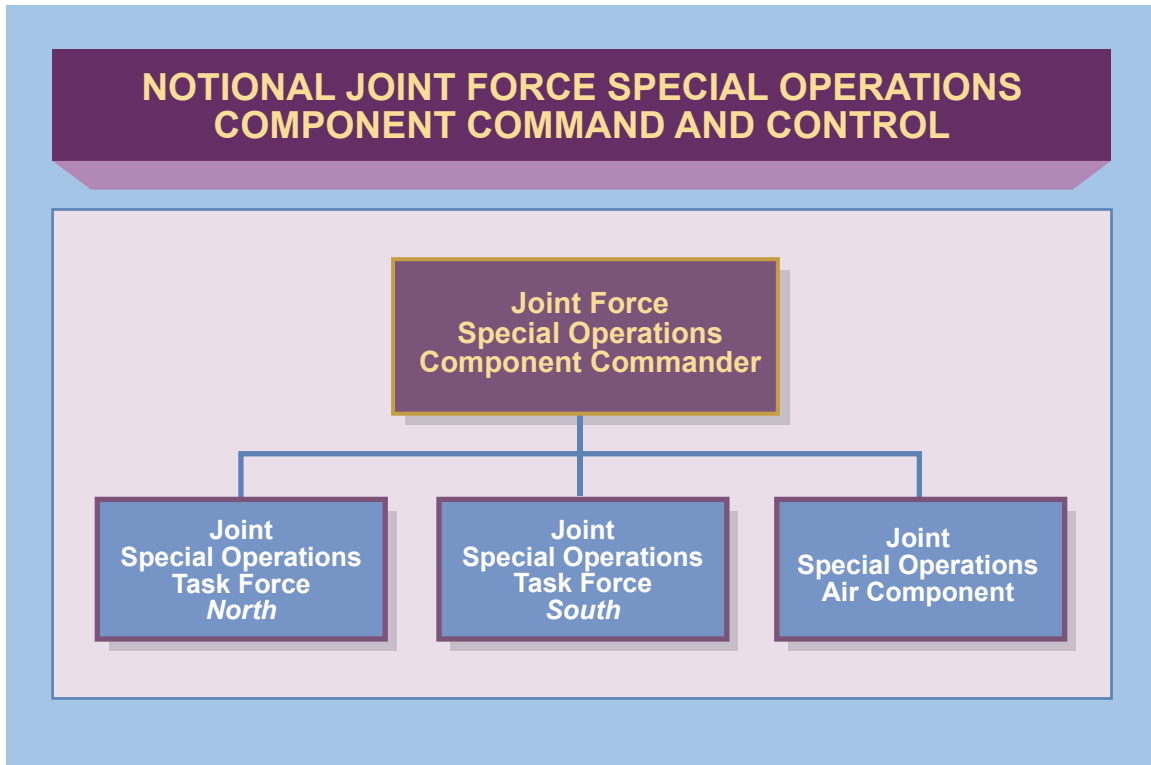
NOTIONAL JOINT FORCE SPECIAL OPERATIONS COMPONENT COMMAND AND CONTROL

Joint Force Special Operations Component Commander

Joint Special Operations Task Force *North*

Joint Special Operations Task Force *South*

Joint Special Operations Air Component